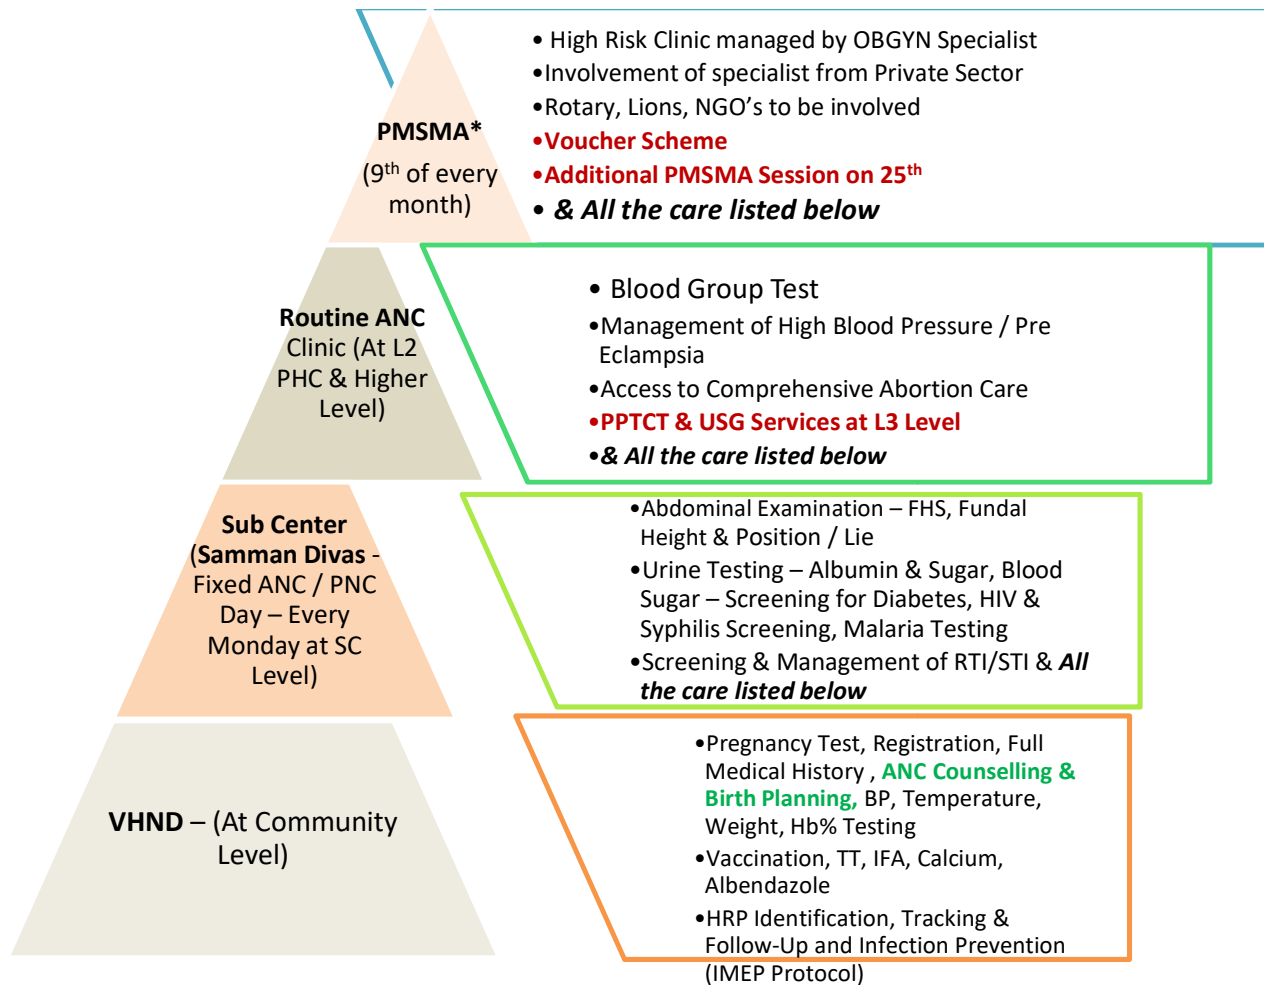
PMSMA*
($9^{th}$ of every month)

• High Risk Clinic managed by OBGYN Specialist
•Involvement of specialist from Private Sector
•Rotary, Lions, NGO's to be involved
•Voucher Scheme
•Additional PMSMA Session on $25^{th}$
• & All the care listed below

Routine ANC Clinic (At L2 PHC & Higher Level)

• Blood Group Test
•Management of High Blood Pressure / Pre Eclampsia
•Access to Comprehensive Abortion Care
•PPTCT & USG Services at L3 Level
•& All the care listed below

Sub Center (Samman Divas - Fixed ANC / PNC Day – Every Monday at SC Level)

•Abdominal Examination – FHS, Fundal Height & Position / Lie
•Urine Testing – Albumin & Sugar, Blood Sugar – Screening for Diabetes, HIV & Syphilis Screening, Malaria Testing
•Screening & Management of RTI/STI & All the care listed below

VHND – (At Community Level)

•Pregnancy Test, Registration, Full Medical History , ANC Counselling & Birth Planning, BP, Temperature, Weight, Hb% Testing
•Vaccination, TT, IFA, Calcium, Albendazole
•HRP Identification, Tracking & Follow-Up and Infection Prevention (IMEP Protocol)